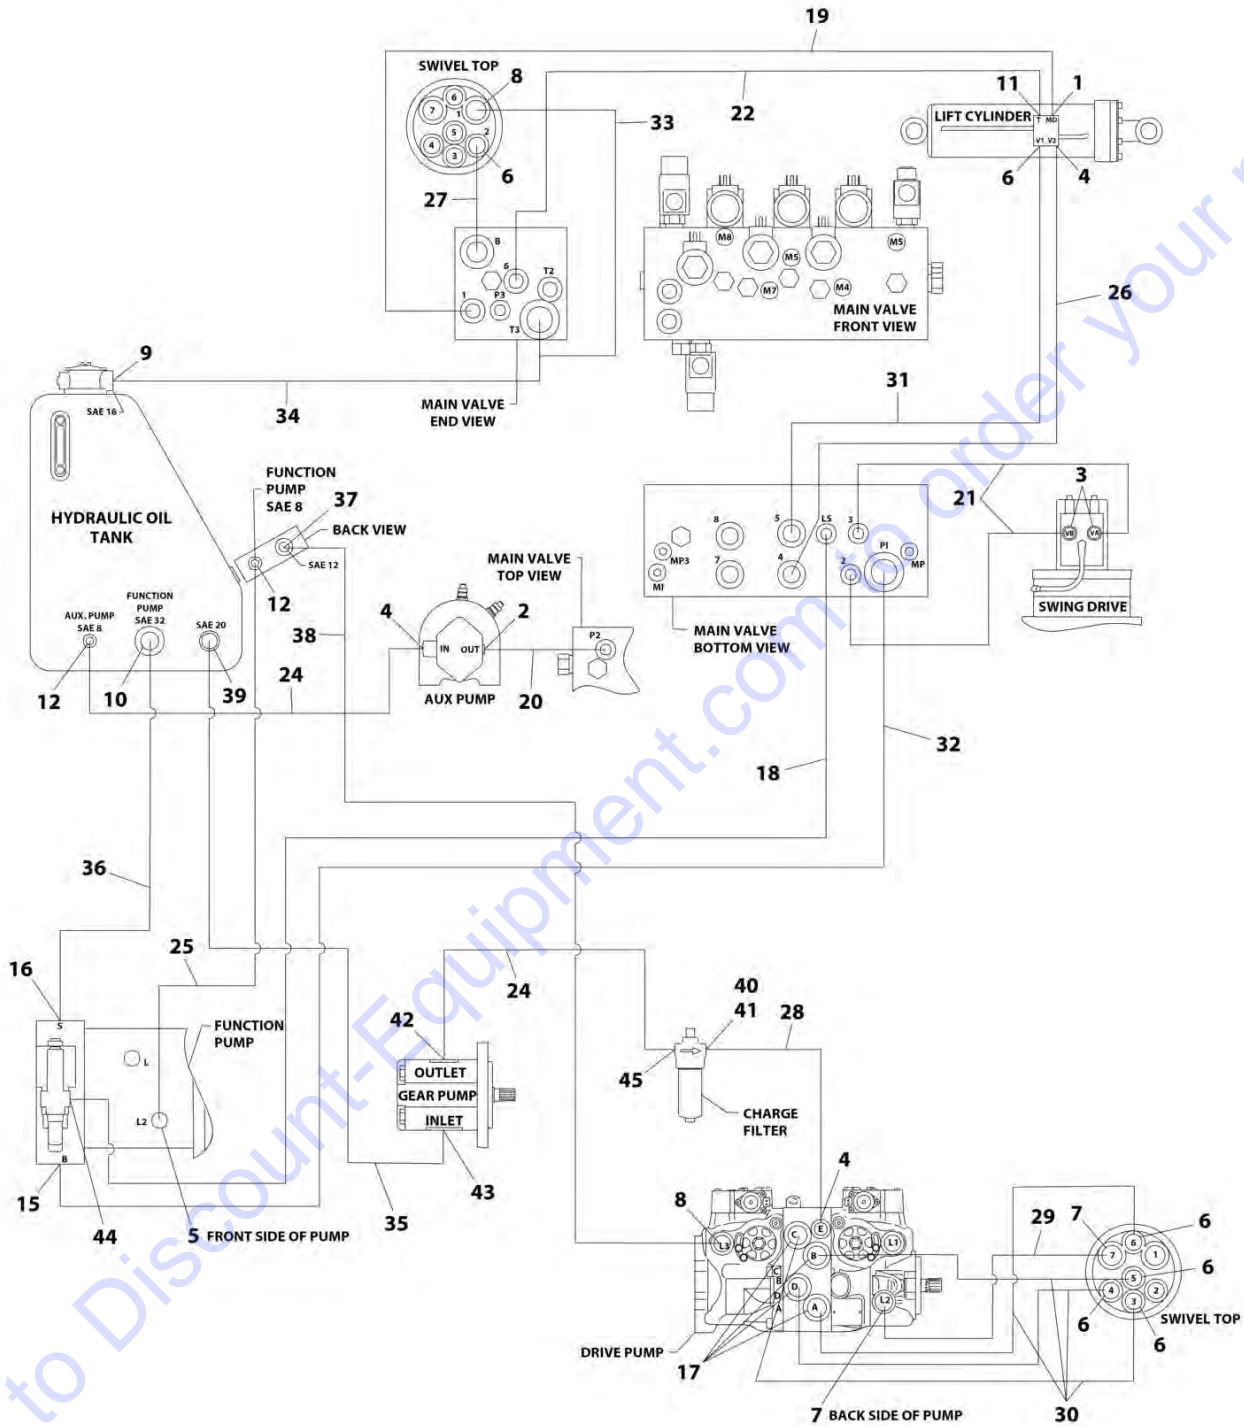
19

SWIVEL TOP
8
7 6 1
5 2
4 3
6
33
22
11 1
LIFT CYLINDER
T MD
VT V2
6 4
27
B
6
T2
1 P3
T3
M8
M5
M7
M4
MS
MAIN VALVE
FRONT VIEW
26
9
SAE 16
34
MAIN VALVE
END VIEW
31
HYDRAULIC OIL
TANK
FUNCTION
PUMP
SAE 8
37
BACK VIEW
SAE 12
12
8
5
LS
3
21
3
VB VA
MP3
7
4
2
PI
MP
MI
SWING DRIVE
MAIN VALVE
TOP VIEW
P2
MAIN VALVE
BOTTOM VIEW
AUX. PUMP
SAE 8
FUNCTION
PUMP
SAE 32
SAE 20
4
2
38
IN OUT
12
10
39
24
AUX PUMP
20
32
18
36
16
25
S
FUNCTION
PUMP
L
L2
B
15
44
5 FRONT SIDE OF PUMP
35
24
42
OUTLET
GEAR PUMP
INLET
43
40
41
28
45
CHARGE
FILTER
4
8
L3
C
E
B
L1
29
7
6
7 6 1
5
6
4 2
3
C
B
D
A
D
A
L2
6
SWIVEL TOP
6
DRIVE PUMP
17
7 BACK SIDE OF PUMP
30